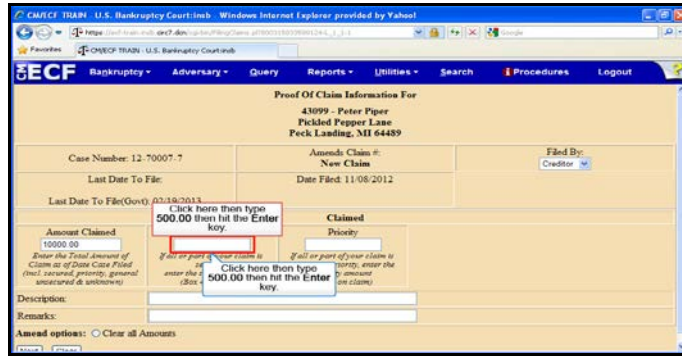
CM/ECF TRAIN U.S. Bankruptcy Court:insb - Windows Internet Explorer provided by Yahoo!

https://ecf-train.insb.uscourts.gov/cgi-bin/FilingClaims.pl

Favorites

CM/ECF TRAIN - U.S. Bankruptcy Court:insb

ECF Bankruptcy Adversary Query Reports Utilities Search Procedures Logout

Proof Of Claim Information For

43099 - Peter Piper
Pickled Pepper Lane
Peck Landing, MI 64489

| Case Number: 12-70007-7 | Amends Claim #: New Claim | Filed By: Creditor |
|---|---|---|
| Last Date To File: | Date Filed: 11/08/2012 | |
| Last Date To File(Govt): 02/19/2013 | | |

Claimed

Amount Claimed
10000.00
Enter the Total Amount of Claim as of Date Case Filed (incl. secured, priority, general unsecured & unknown)

If all or part of your claim is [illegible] enter the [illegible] (Box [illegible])

Priority
If all or part of your claim is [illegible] priority, enter the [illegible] amount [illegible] on claim)

Click here then type 500.00 then hit the Enter key.

Click here then type 500.00 then hit the Enter key.

Description:

Remarks:

Amend options: Clear all Amounts

Next Clear